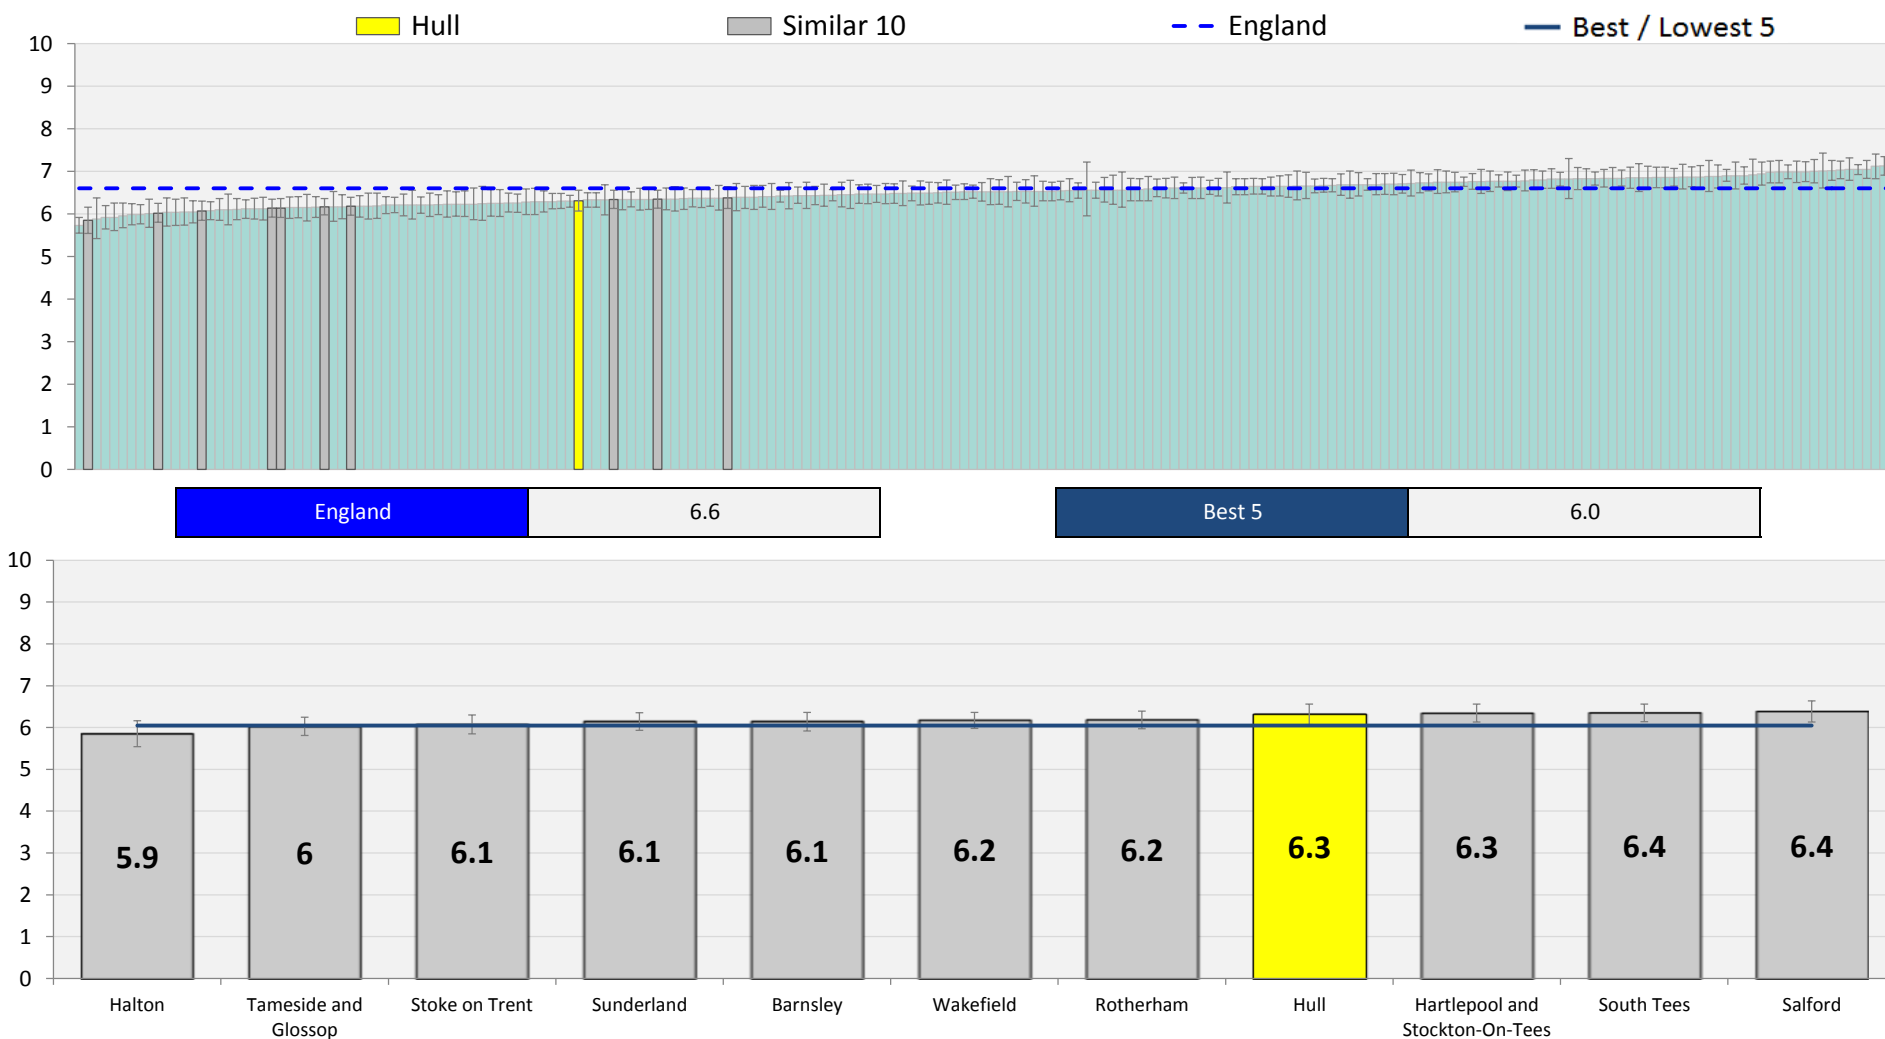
Hull
Similar 10
England
Best / Lowest 5

10
9
8
7
6
5
4
3
2
1
0

| England | 6.6 |
|---|---|

| Best 5 | 6.0 |
|---|---|

10
9
8
7
6
5
4
3
2
1
0

5.9
6
6.1
6.1
6.1
6.2
6.2
6.3
6.3
6.4
6.4

Halton
Tameside and Glossop
Stoke on Trent
Sunderland
Barnsley
Wakefield
Rotherham
Hull
Hartlepool and Stockton-On-Tees
South Tees
Salford